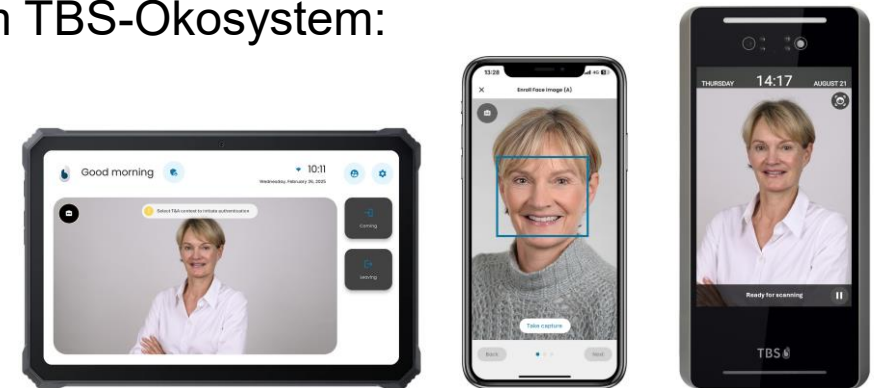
n TBS-Ökosystem:

Good morning

10:11

Wednesday, February 26, 2025

Select T&A context to initiate authentication

Coming

Leaving

13:28

Enroll Face Image (A)

Take capture

Back

Next

THURSDAY

14:17

AUGUST 21

Ready for scanning

TBS